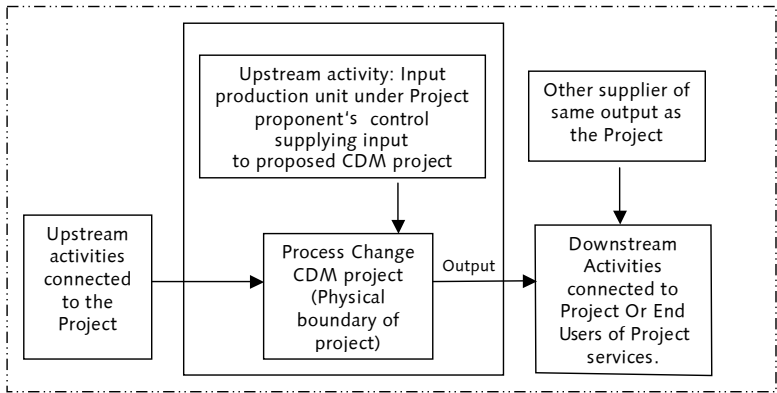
Upstream activity: Input production unit under Project proponent's control supplying input to proposed CDM project

Other supplier of same output as the Project

Upstream activities connected to the Project

Process Change CDM project (Physical boundary of project)

Output

Downstream Activities connected to Project Or End Users of Project services.